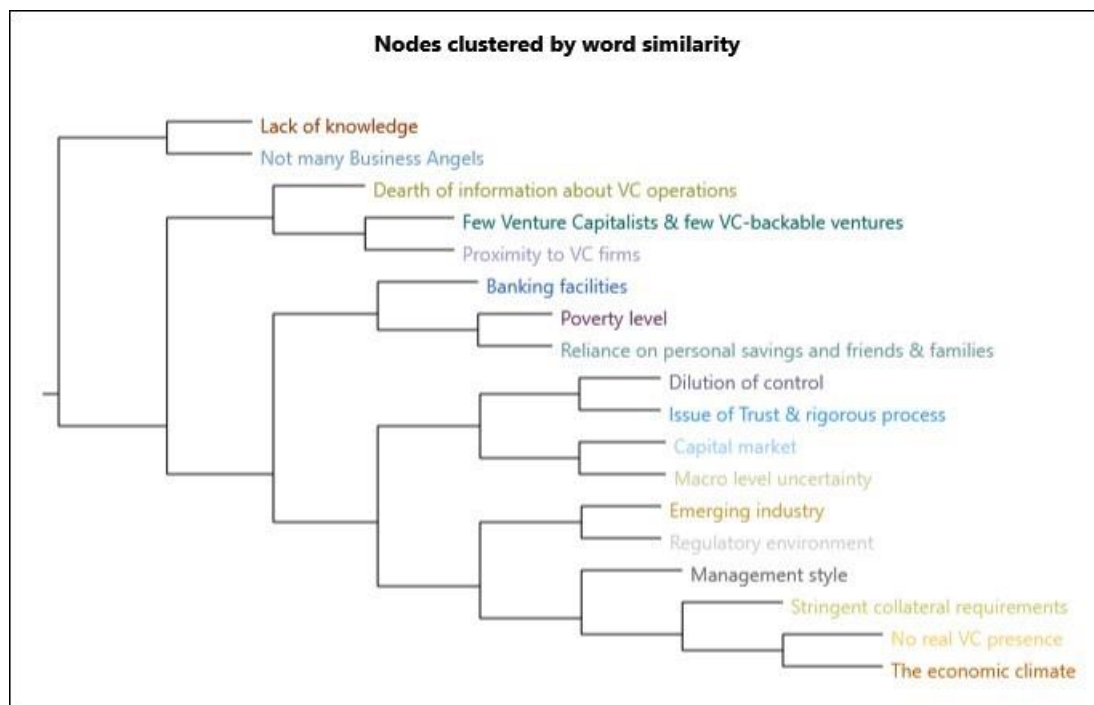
Nodes clustered by word similarity

Lack of knowledge
Not many Business Angels
Dearth of information about VC operations
Few Venture Capitalists & few VC-backable ventures
Proximity to VC firms
Banking facilities
Poverty level
Reliance on personal savings and friends & families
Dilution of control
Issue of Trust & rigorous process
Capital market
Macro level uncertainty
Emerging industry
Regulatory environment
Management style
Stringent collateral requirements
No real VC presence
The economic climate